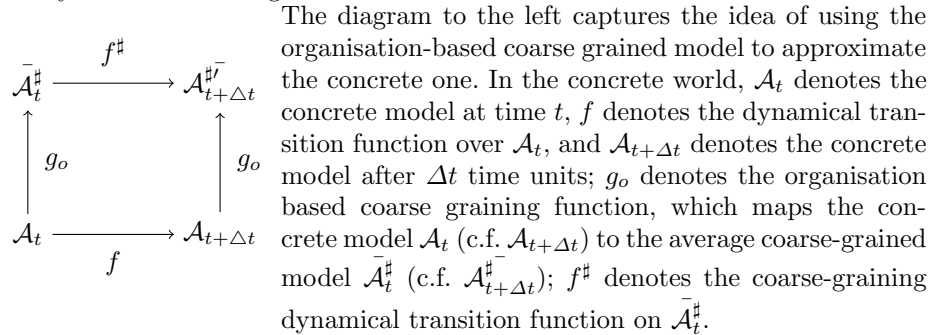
$\bar{\mathcal{A}}_t^\sharp \xrightarrow{f^\sharp} \bar{\mathcal{A}}_{t+\triangle t}^{\sharp\prime}$

$g_o$ $g_o$

$\mathcal{A}_t \xrightarrow[f]{} \mathcal{A}_{t+\triangle t}$

The diagram to the left captures the idea of using the organisation-based coarse grained model to approximate the concrete one. In the concrete world, $\mathcal{A}_t$ denotes the concrete model at time $t$, $f$ denotes the dynamical transition function over $\mathcal{A}_t$, and $\mathcal{A}_{t+\Delta t}$ denotes the concrete model after $\Delta t$ time units; $g_o$ denotes the organisation based coarse graining function, which maps the concrete model $\mathcal{A}_t$ (c.f. $\mathcal{A}_{t+\Delta t}$) to the average coarse-grained model $\bar{\mathcal{A}}_t^\sharp$ (c.f. $\bar{\mathcal{A}}_{t+\Delta t}^\sharp$); $f^\sharp$ denotes the coarse-graining dynamical transition function on $\bar{\mathcal{A}}_t^\sharp$.